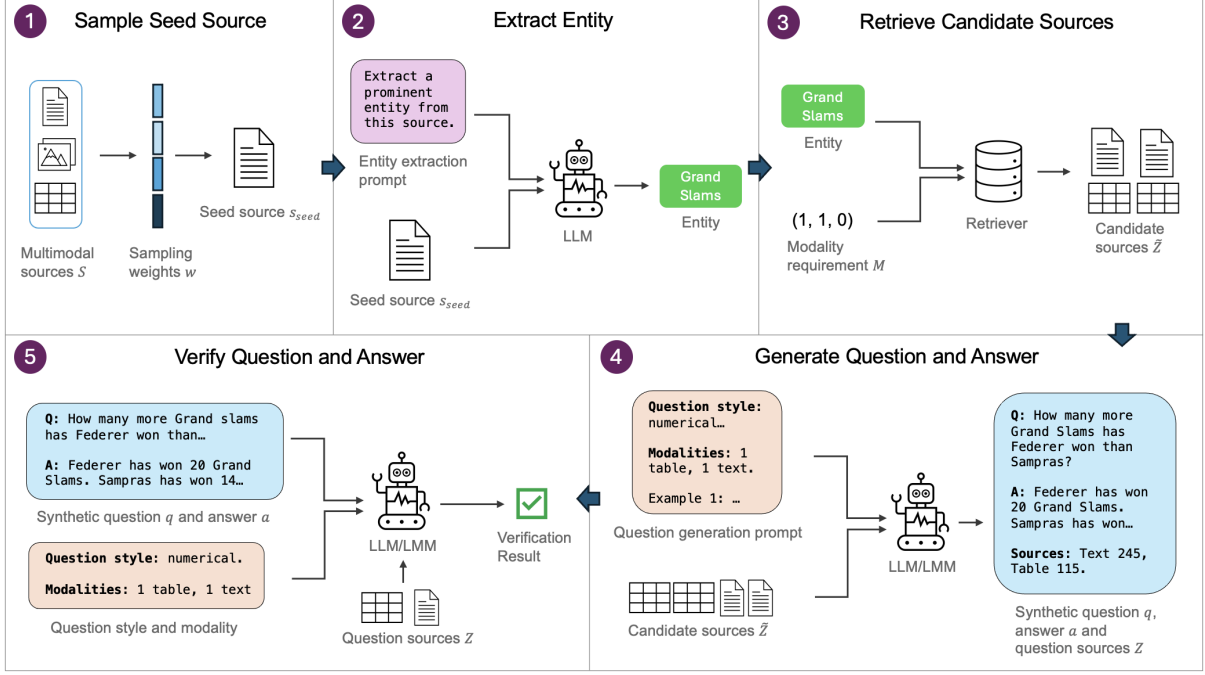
1 Sample Seed Source

Multimodal sources $S$

Sampling weights $w$

Seed source $s_{seed}$

2 Extract Entity

Extract a prominent entity from this source.

Entity extraction prompt

Seed source $s_{seed}$

LLM

Grand Slams

Entity

3 Retrieve Candidate Sources

Grand Slams

Entity

(1, 1, 0)

Modality requirement $M$

Retriever

Candidate sources $\tilde{Z}$

5 Verify Question and Answer

Q: How many more Grand slams has Federer won than…

A: Federer has won 20 Grand Slams. Sampras has won 14…

Synthetic question $q$ and answer $a$

Question style: numerical.

Modalities: 1 table, 1 text

Question style and modality

LLM/LMM

Question sources $Z$

Verification Result

4 Generate Question and Answer

Question style: numerical…

Modalities: 1 table, 1 text.

Example 1: …

Question generation prompt

Candidate sources $\tilde{Z}$

LLM/LMM

Q: How many more Grand Slams has Federer won than Sampras?

A: Federer has won 20 Grand Slams. Sampras has won…

Sources: Text 245, Table 115.

Synthetic question $q$, answer $a$ and question sources $Z$